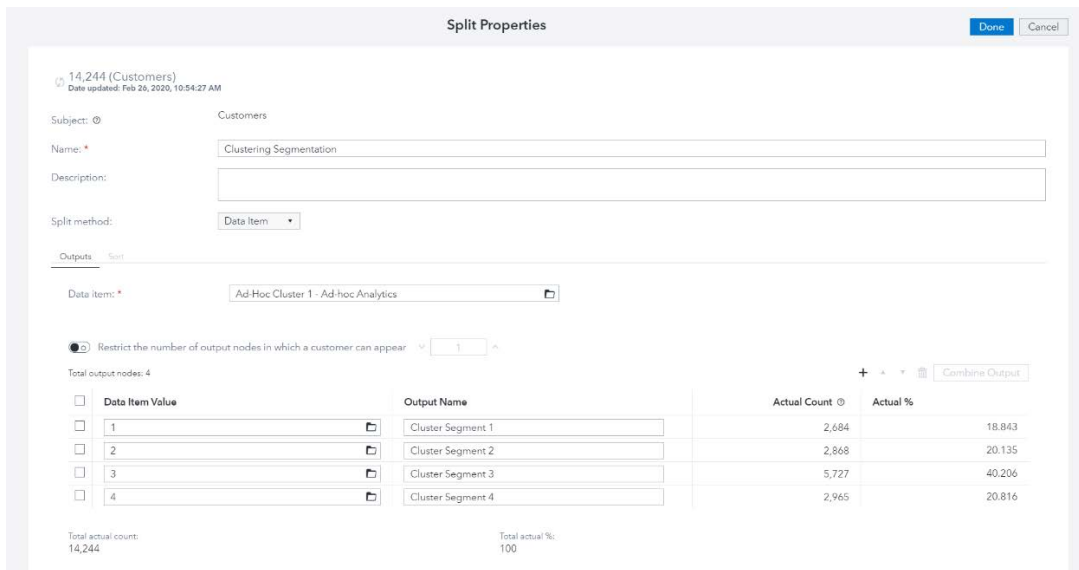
Split Properties

Done Cancel

14,244 (Customers)
Date updated: Feb 26, 2020, 10:54:27 AM

Subject: Customers

Name: * Clustering Segmentation

Description:

Split method: Data Item

Outputs Sort

Data item: * Ad-Hoc Cluster 1 - Ad-hoc Analytics

Restrict the number of output nodes in which a customer can appear 1

Total output nodes: 4

Combine Output

| | Data Item Value | Output Name | Actual Count | Actual % |
|---|---|---|---|---|
| | 1 | Cluster Segment 1 | 2,684 | 18.843 |
| | 2 | Cluster Segment 2 | 2,868 | 20.135 |
| | 3 | Cluster Segment 3 | 5,727 | 40.206 |
| | 4 | Cluster Segment 4 | 2,965 | 20.816 |

Total actual count:
14,244

Total actual %:
100